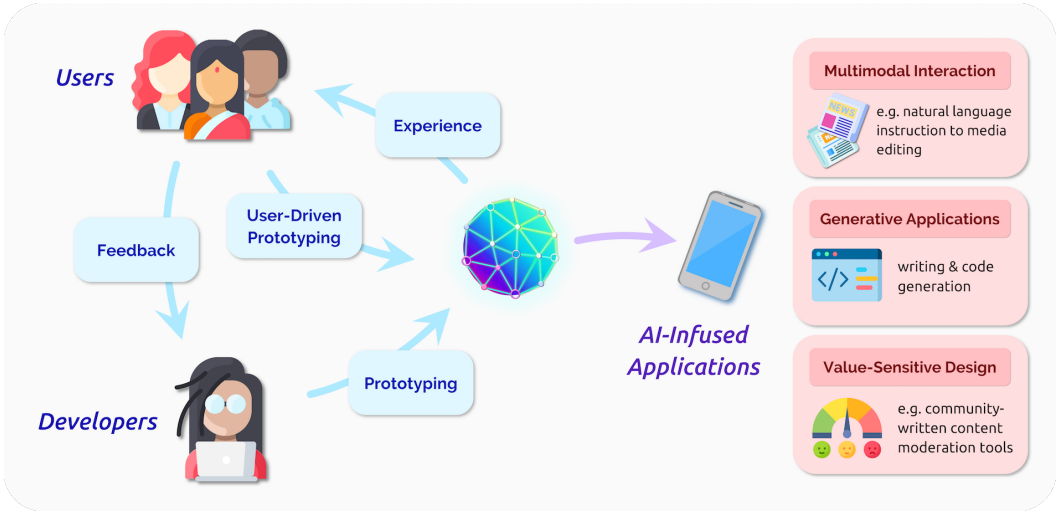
Users

Experience

User-Driven Prototyping

Feedback

Developers

Prototyping

AI-Infused Applications

Multimodal Interaction

NEWS

e.g. natural language instruction to media editing

Generative Applications

</>

writing & code generation

Value-Sensitive Design

e.g. community-written content moderation tools